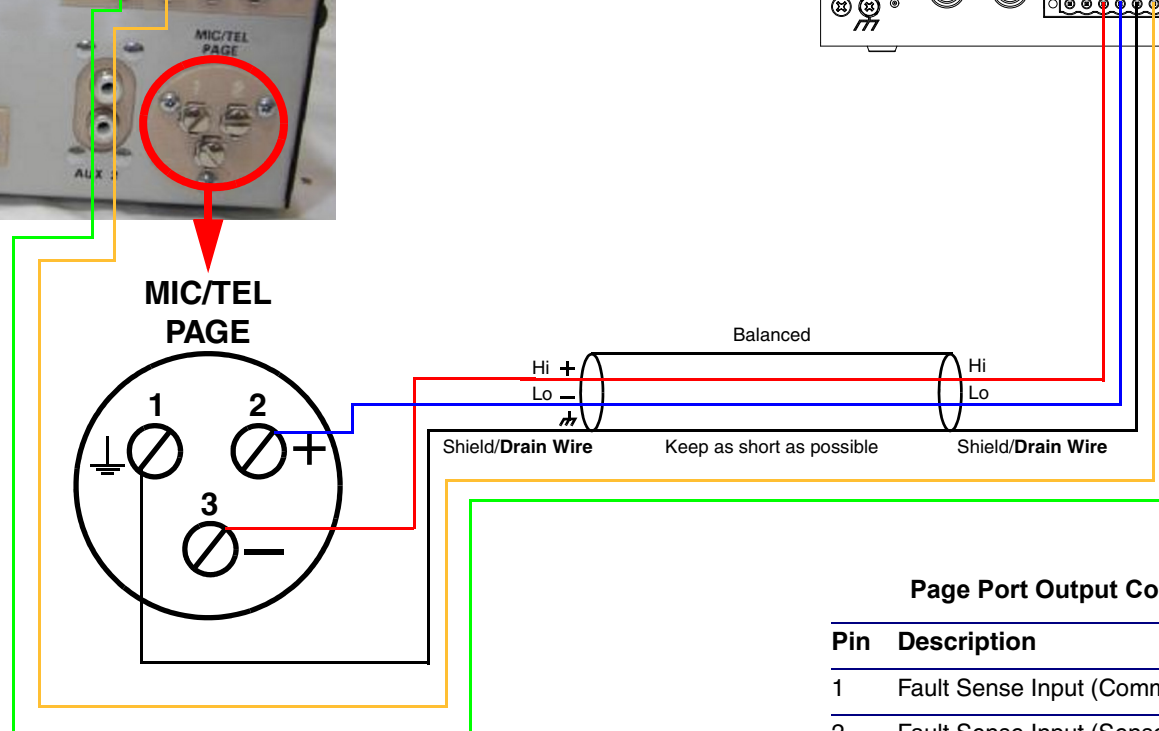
MIC/TEL PAGE

AUX 2

MIC/TEL PAGE

1

2

3

Balanced

Hi +

Lo −

Hi

Lo

Shield/**Drain Wire**

Keep as short as possible

Shield/**Drain Wire**

Page Port Output Co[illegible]

| Pin | Description |
|---|---|
| 1 | Fault Sense Input (Comm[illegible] |
| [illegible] | Fault Sense Input (Sens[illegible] |